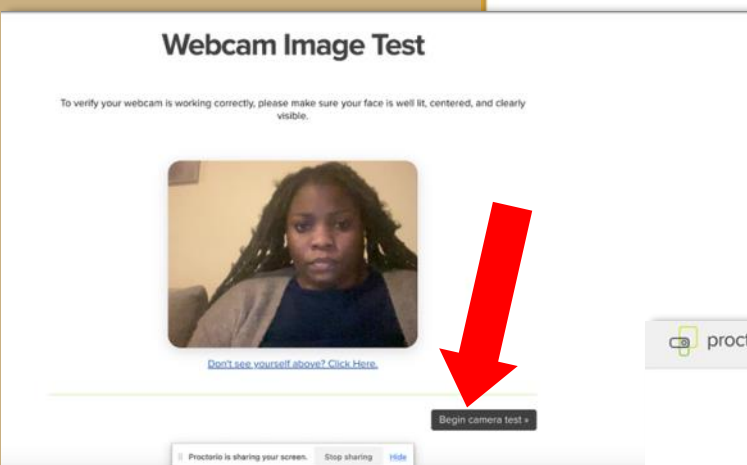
Webcam Image Test

To verify your webcam is working correctly, please make sure your face is well lit, centered, and clearly visible.

Don't see yourself above? Click Here.

Begin camera test »

Proctorio is sharing your screen. Stop sharing Hide

proct